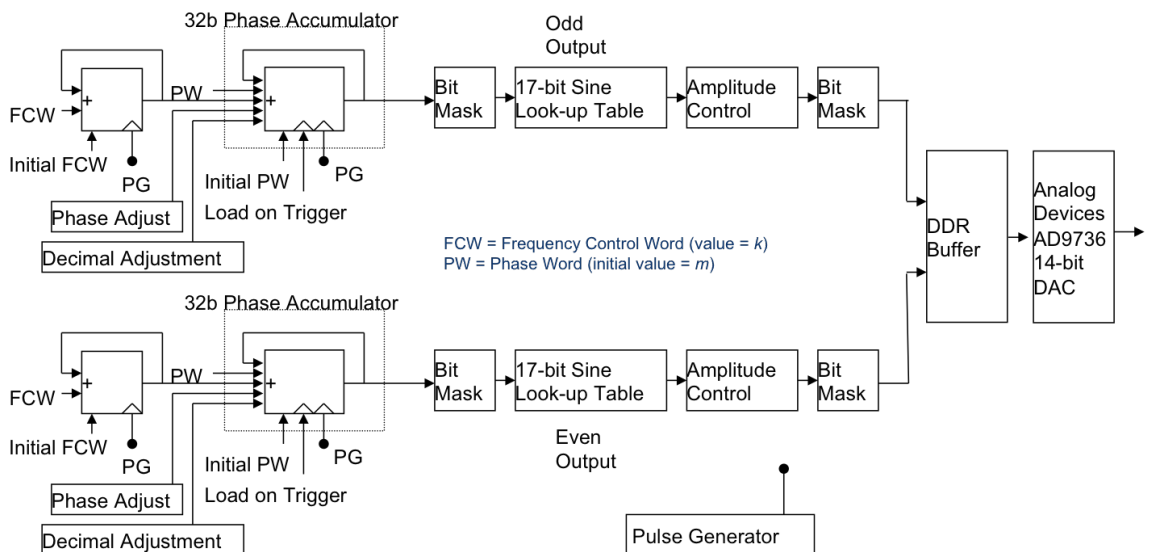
32b Phase Accumulator

Odd Output

FCW

+

PW

+

Bit Mask

17-bit Sine Look-up Table

Amplitude Control

Bit Mask

Initial FCW

PG

Initial PW

PG

Phase Adjust

Load on Trigger

Decimal Adjustment

DDR Buffer

Analog Devices AD9736 14-bit DAC

FCW = Frequency Control Word (value = *k*)
PW = Phase Word (initial value = *m*)

32b Phase Accumulator

FCW

+

PW

+

Bit Mask

17-bit Sine Look-up Table

Amplitude Control

Bit Mask

Initial FCW

PG

Initial PW

PG

Even Output

Phase Adjust

Load on Trigger

Decimal Adjustment

Pulse Generator